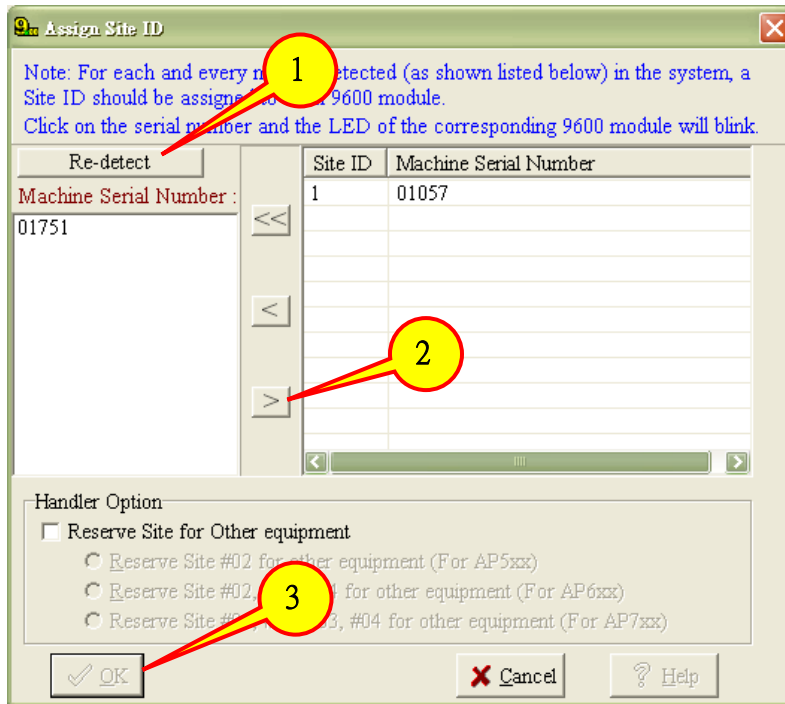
Assign Site ID

Note: For each and every m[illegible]etected (as shown listed below) in the system, a Site ID should be assigne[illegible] 9600 module.
Click on the serial number and the LED of the corresponding 9600 module will blink.

1

Re-detect

Machine Serial Number :

01751

<<

<

2

>

| Site ID | Machine Serial Number |
|---|---|
| 1 | 01057 |

Handler Option

Reserve Site for Other equipment

Reserve Site #02 for other equipment (For AP5xx)

Reserve Site #02, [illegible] for other equipment (For AP6xx)

Reserve Site #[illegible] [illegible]3, #04 for other equipment (For AP7xx)

3

OK

Cancel

Help